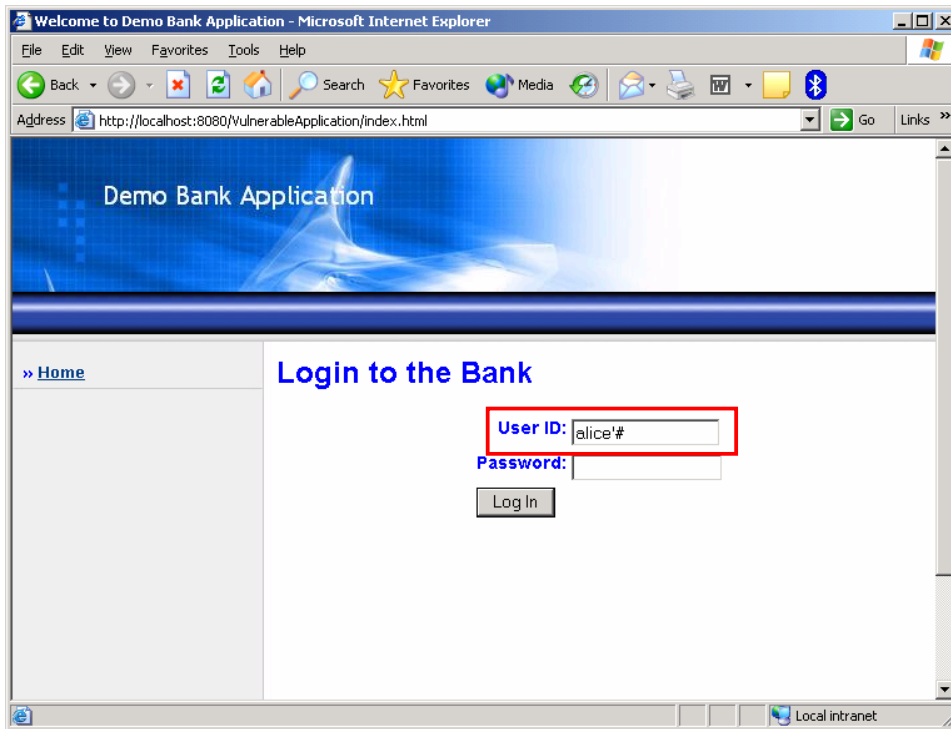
Welcome to Demo Bank Application - Microsoft Internet Explorer

File Edit View Favorites Tools Help

Back Search Favorites Media

Address http://localhost:8080/VulnerableApplication/index.html Go Links »

Demo Bank Application

» Home

Login to the Bank

User ID: alice'#

Password:

Log In

Local intranet